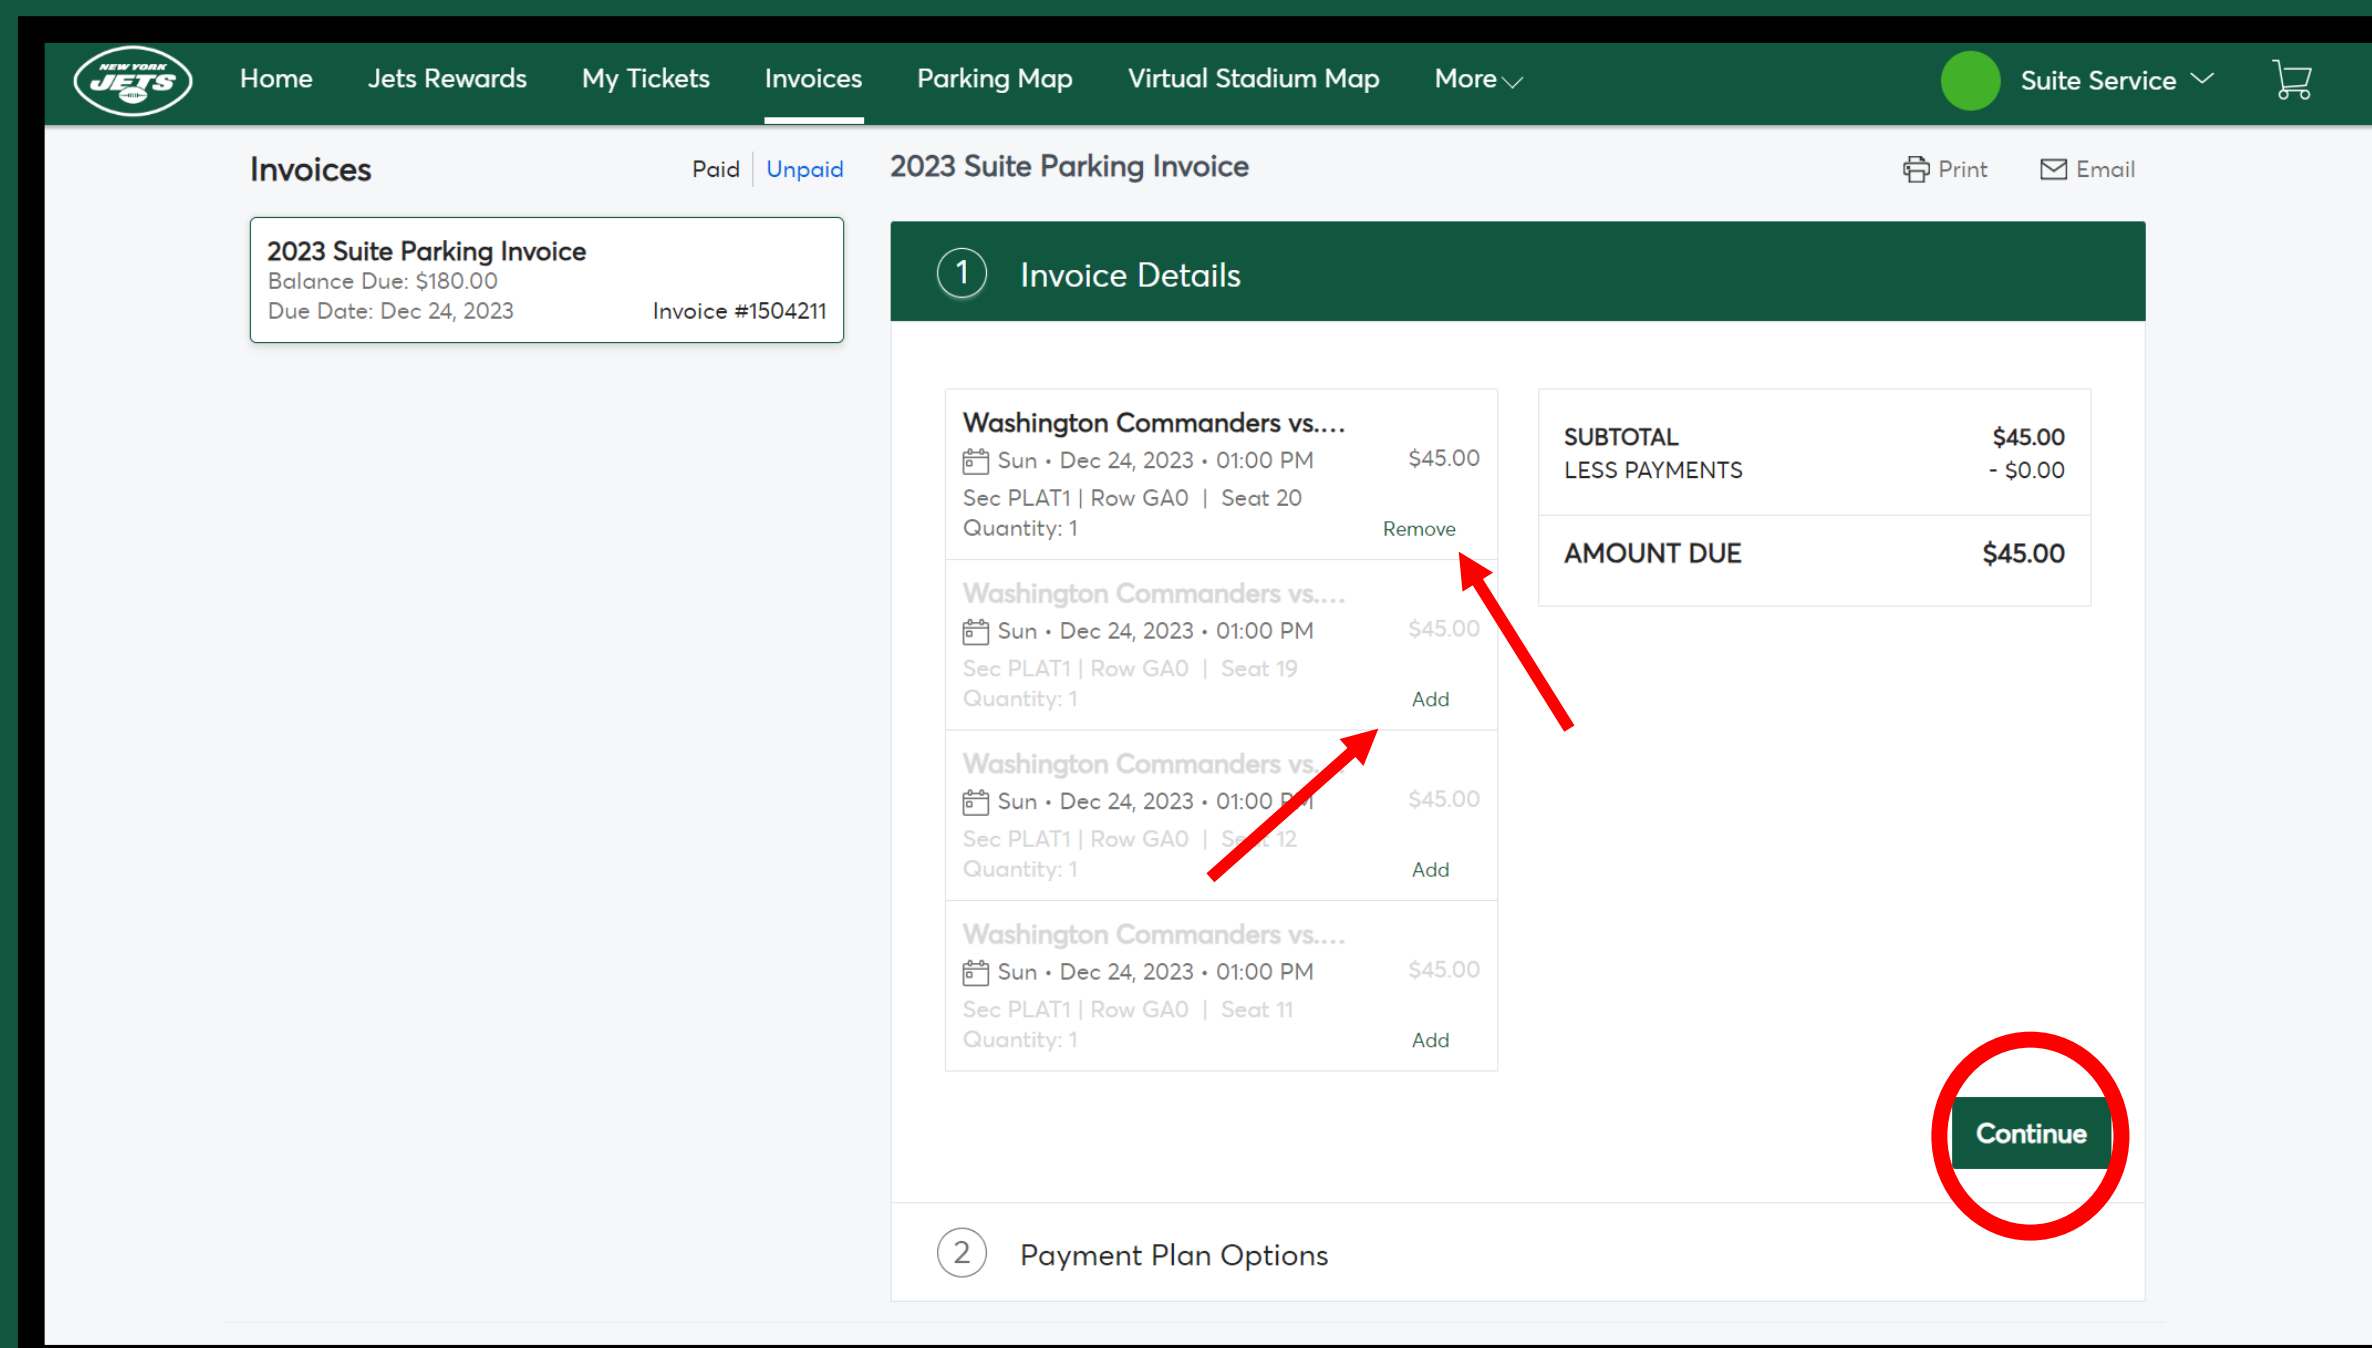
NEW YORK JETS

Home Jets Rewards My Tickets Invoices Parking Map Virtual Stadium Map More

Suite Service

Invoices

Paid | Unpaid

2023 Suite Parking Invoice
Balance Due: $180.00
Due Date: Dec 24, 2023
Invoice #1504211

2023 Suite Parking Invoice

Print Email

1 Invoice Details

Washington Commanders vs....
Sun • Dec 24, 2023 • 01:00 PM
$45.00
Sec PLAT1 | Row GA0 | Seat 20
Quantity: 1
Remove

Washington Commanders vs....
Sun • Dec 24, 2023 • 01:00 PM
$45.00
Sec PLAT1 | Row GA0 | Seat 19
Quantity: 1
Add

Washington Commanders vs....
Sun • Dec 24, 2023 • 01:00 PM
$45.00
Sec PLAT1 | Row GA0 | Seat 12
Quantity: 1
Add

Washington Commanders vs....
Sun • Dec 24, 2023 • 01:00 PM
$45.00
Sec PLAT1 | Row GA0 | Seat 11
Quantity: 1
Add

| SUBTOTAL | $45.00 |
|---|---|
| LESS PAYMENTS | - $0.00 |
| AMOUNT DUE | $45.00 |

Continue

2 Payment Plan Options